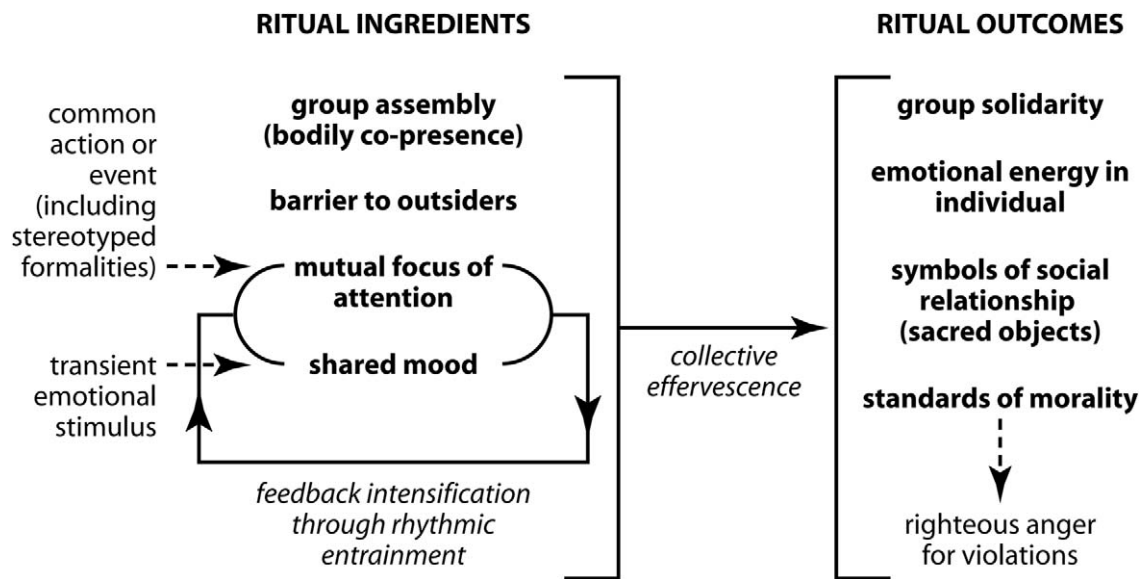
RITUAL INGREDIENTS

RITUAL OUTCOMES

common action or event (including stereotyped formalities)

group assembly (bodily co-presence)

barrier to outsiders

mutual focus of attention

transient emotional stimulus

shared mood

feedback intensification through rhythmic entrainment

collective effervescence

group solidarity

emotional energy in individual

symbols of social relationship (sacred objects)

standards of morality

righteous anger for violations